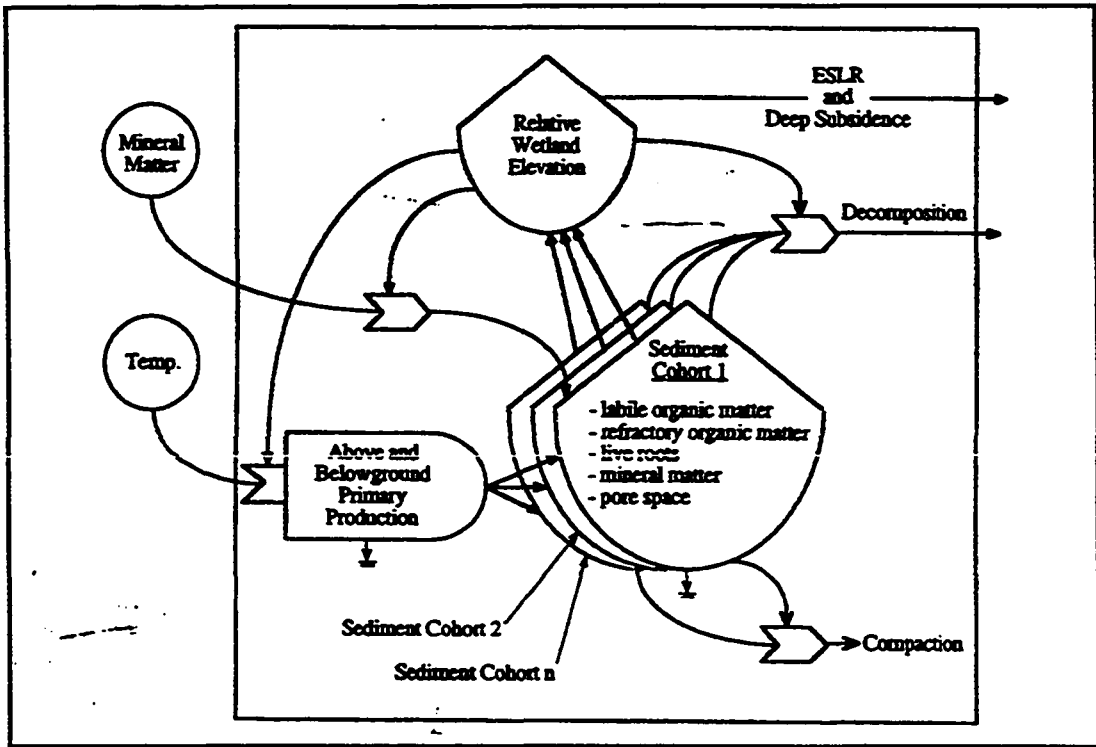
Mineral Matter

Relative Wetland Elevation

ESLR and Deep Subsidence

Decomposition

Temp.

Sediment Cohort 1

- labile organic matter
- refractory organic matter
- live roots
- mineral matter
- pore space

Above and Belowground Primary Production

Sediment Cohort 2

Sediment Cohort n

Compaction